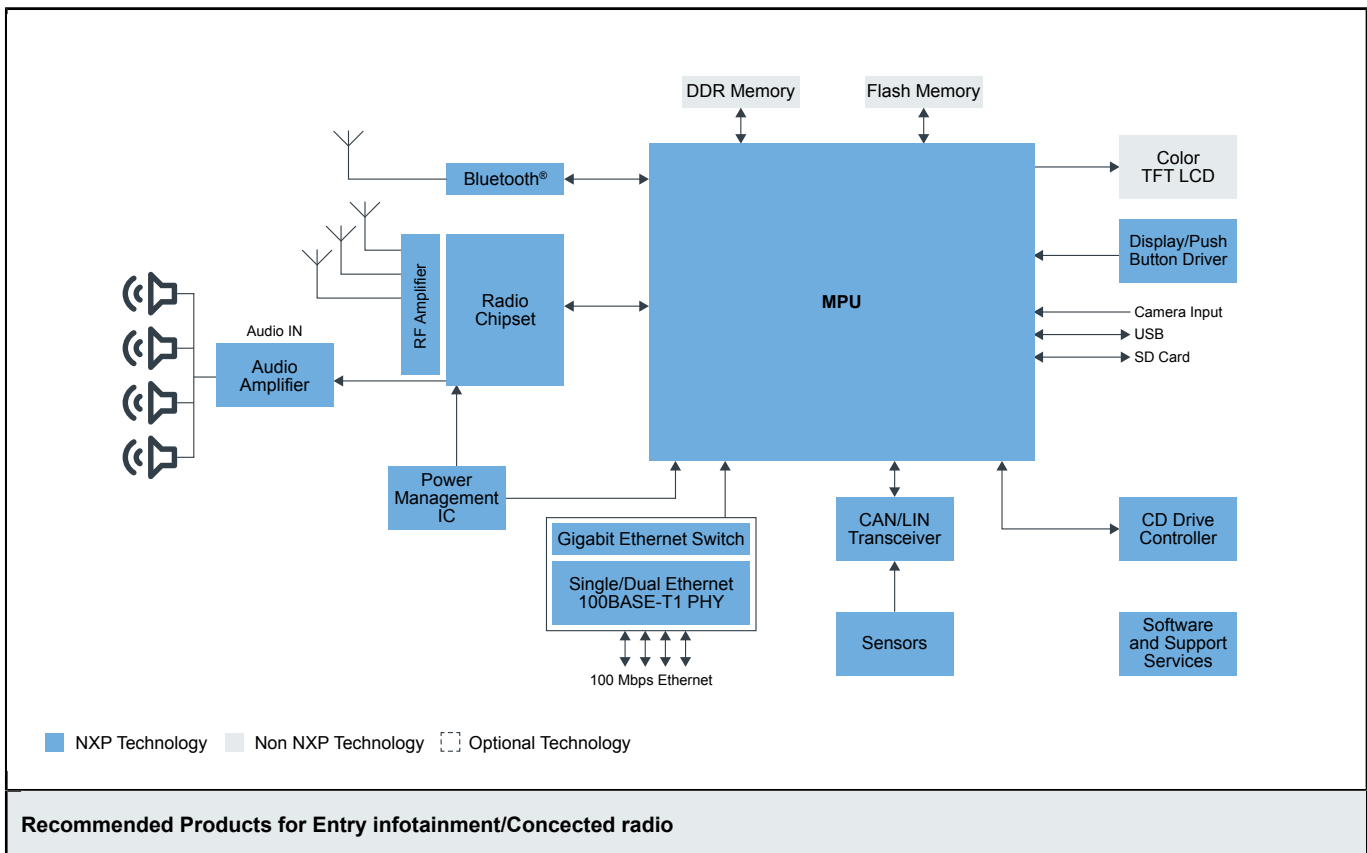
DDR Memory

Flash Memory

Color TFT LCD

Bluetooth®

Display/Push Button Driver

RF Amplifier

Radio Chipset

MPU

Camera Input

USB

SD Card

Audio IN

Audio Amplifier

Power Management IC

Gigabit Ethernet Switch

Single/Dual Ethernet 100BASE-T1 PHY

100 Mbps Ethernet

CAN/LIN Transceiver

CD Drive Controller

Sensors

Software and Support Services

NXP Technology

Non NXP Technology

Optional Technology

Recommended Products for Entry infotainment/Concected radio